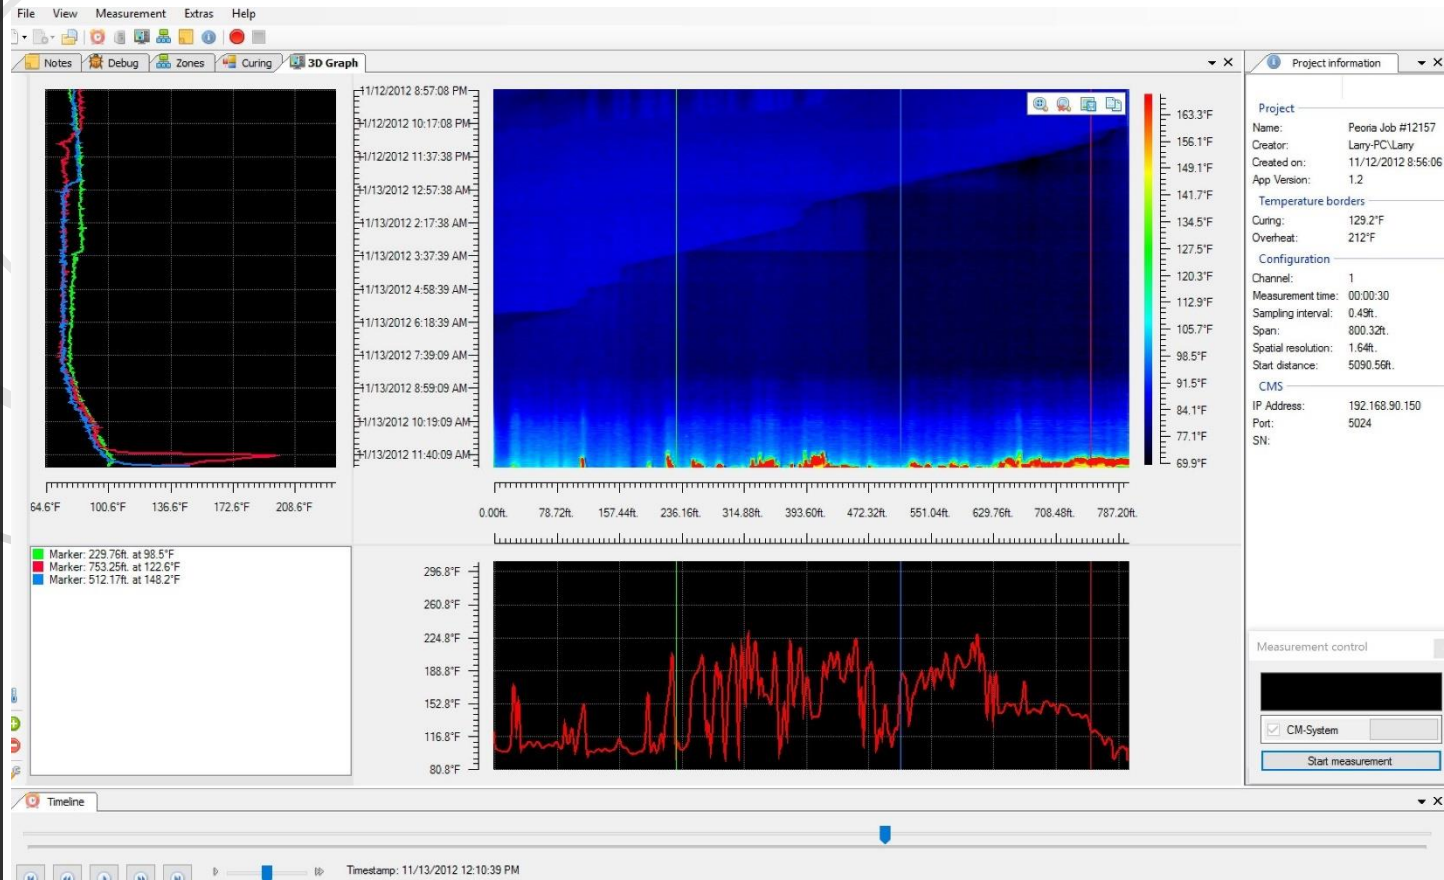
File View Measurement Extras Help

Notes Debug Zones Curing 3D Graph

Project information

64.6°F 100.6°F 136.6°F 172.6°F 208.6°F

11/12/2012 8:57:08 PM
11/12/2012 10:17:08 PM
11/12/2012 11:37:38 PM
11/13/2012 12:57:38 AM
11/13/2012 2:17:38 AM
11/13/2012 3:37:39 AM
11/13/2012 4:58:39 AM
11/13/2012 6:18:39 AM
11/13/2012 7:39:09 AM
11/13/2012 8:59:09 AM
11/13/2012 10:19:09 AM
11/13/2012 11:40:09 AM

163.3°F
156.1°F
149.1°F
141.7°F
134.5°F
127.5°F
120.3°F
112.9°F
105.7°F
98.5°F
91.5°F
84.1°F
77.1°F
69.9°F

0.00ft. 78.72ft. 157.44ft. 236.16ft. 314.88ft. 393.60ft. 472.32ft. 551.04ft. 629.76ft. 708.48ft. 787.20ft.

Project
Name: Peoria Job #12157
Creator: Larry-PC\Larry
Created on: 11/12/2012 8:56:06
App Version: 1.2
Temperature borders
Curing: 129.2°F
Overheat: 212°F
Configuration
Channel: 1
Measurement time: 00:00:30
Sampling interval: 0.49ft.
Span: 800.32ft.
Spatial resolution: 1.64ft.
Start distance: 5090.56ft.
CMS
IP Address: 192.168.90.150
Port: 5024
SN:

Marker: 229.76ft. at 98.5°F
Marker: 753.25ft. at 122.6°F
Marker: 512.17ft. at 148.2°F

296.8°F
260.8°F
224.8°F
188.8°F
152.8°F
116.8°F
80.8°F

Measurement control
CM-System
Start measurement

Timeline

Timestamp: 11/13/2012 12:10:39 PM